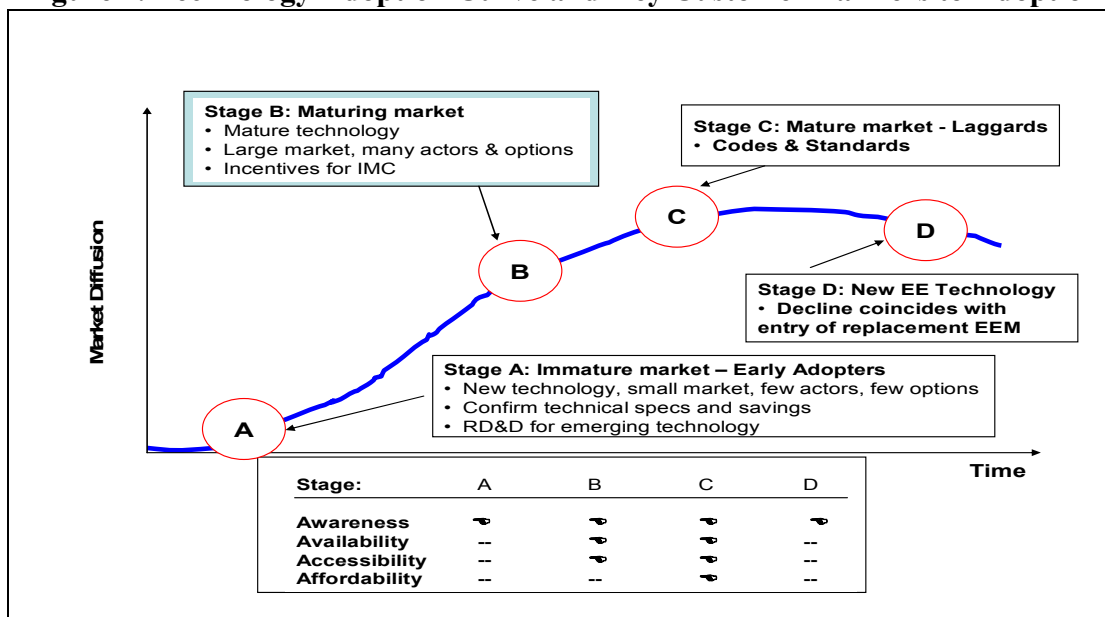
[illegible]gure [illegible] Technology Adoption Curve and Key Obstacles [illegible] Adoption

Stage B: Maturing market
• Mature technology
• Large market, many actors & options
• Incentives for IMC

Stage C: Mature market - Laggards
• Codes & Standards

Market Diffusion

C

D

B

Stage D: New EE Technology
• Decline coincides with entry of replacement EEM

Stage A: Immature market – Early Adopters
• New technology, small market, few actors, few options
• Confirm technical specs and savings
• RD&D for emerging technology

A

Time

| Stage: | A | B | C | D |
|---|---|---|---|---|
| Awareness | ☛ | ☛ | ☛ | ☛ |
| Availability | -- | ☛ | ☛ | -- |
| Accessibility | -- | ☛ | ☛ | -- |
| Affordability | -- | -- | ☛ | -- |